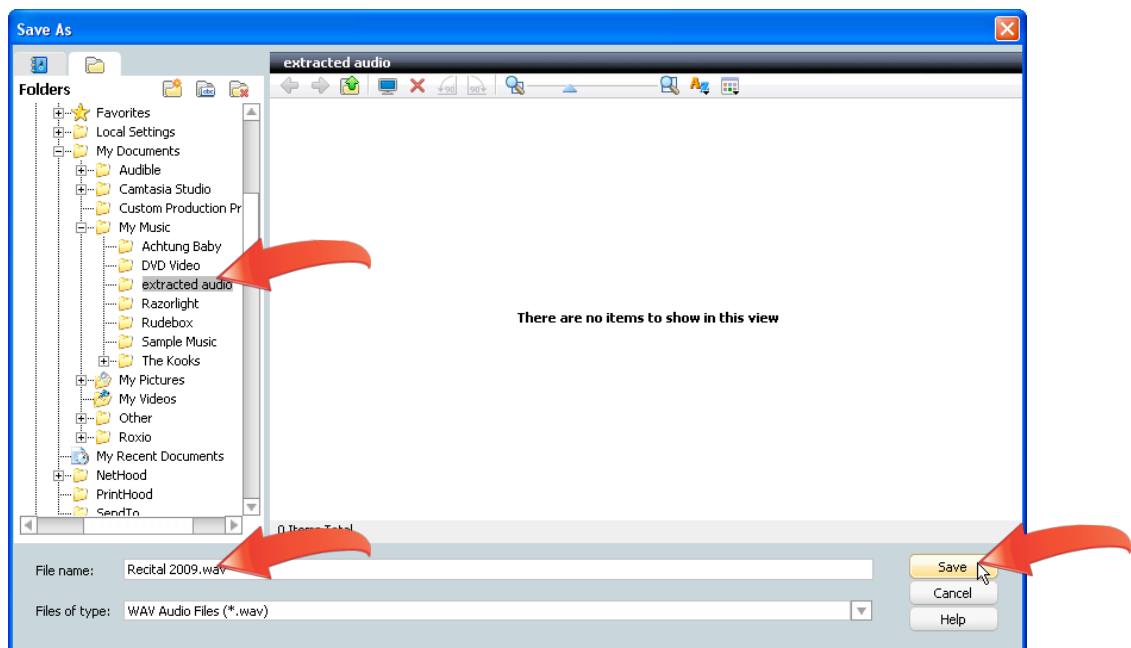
Save As

Folders

Favorites
Local Settings
My Documents
Audible
Camtasia Studio
Custom Production Pr
My Music
Achtung Baby
DVD Video
extracted audio
Razorlight
Rudebox
Sample Music
The Kooks
My Pictures
My Videos
Other
Roxio
My Recent Documents
NetHood
PrintHood
SendTo

extracted audio

There are no items to show in this view

0 Items Total

File name: Recital 2009.wav

Files of type: WAV Audio Files (*.wav)

Save
Cancel
Help